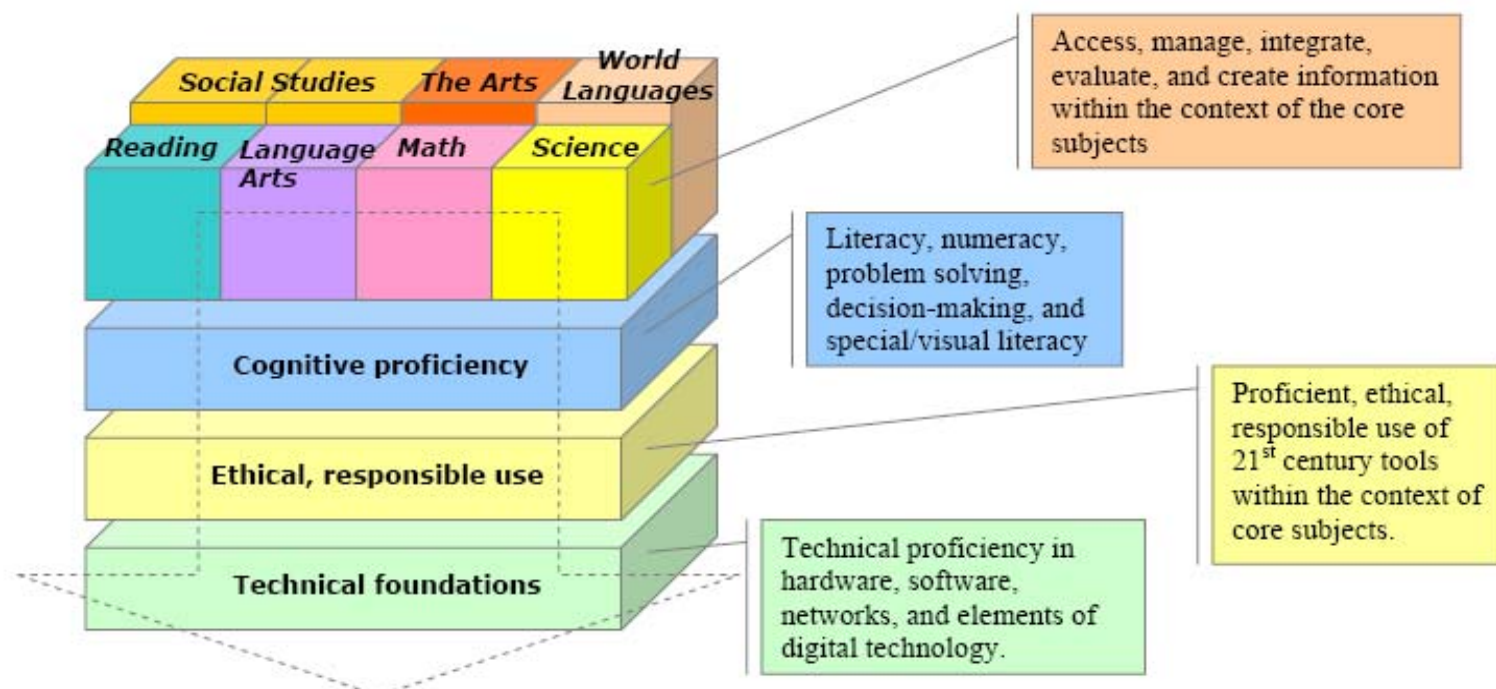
Social Studies

The Arts

World Languages

Reading

Language Arts

Math

Science

Cognitive proficiency

Ethical, responsible use

Technical foundations

Access, manage, integrate, evaluate, and create information within the context of the core subjects

Literacy, numeracy, problem solving, decision-making, and special/visual literacy

Proficient, ethical, responsible use of 21$^{st}$ century tools within the context of core subjects.

Technical proficiency in hardware, software, networks, and elements of digital technology.